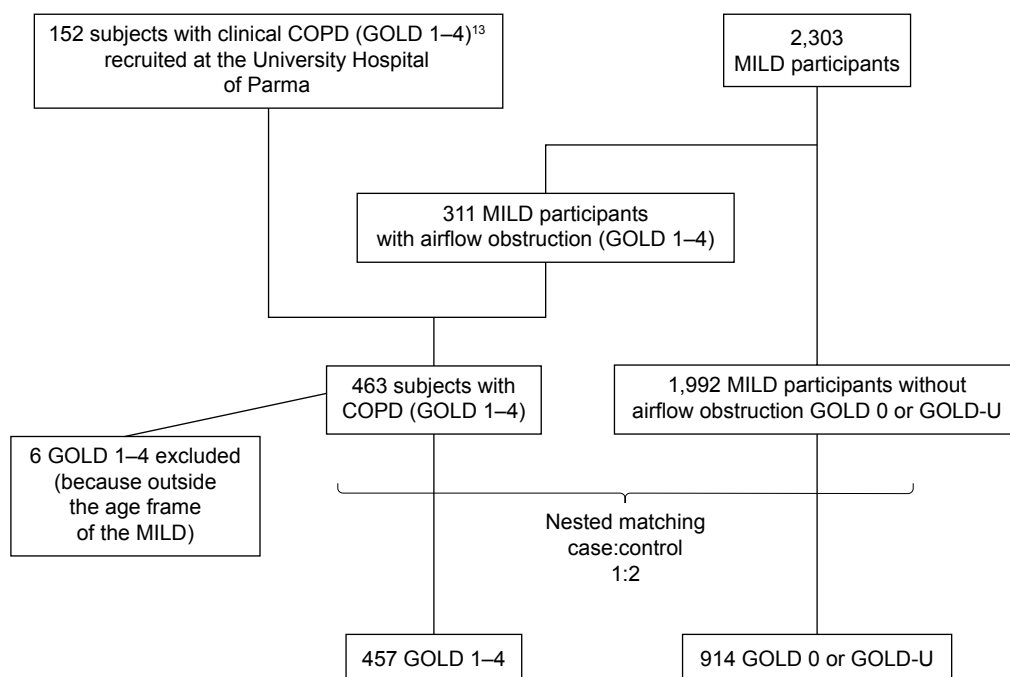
152 subjects with clinical COPD (GOLD 1–4)$^{13}$ recruited at the University Hospital of Parma

2,303 MILD participants

311 MILD participants with airflow obstruction (GOLD 1–4)

463 subjects with COPD (GOLD 1–4)

1,992 MILD participants without airflow obstruction GOLD 0 or GOLD-U

6 GOLD 1–4 excluded (because outside the age frame of the MILD)

Nested matching case:control 1:2

457 GOLD 1–4

914 GOLD 0 or GOLD-U